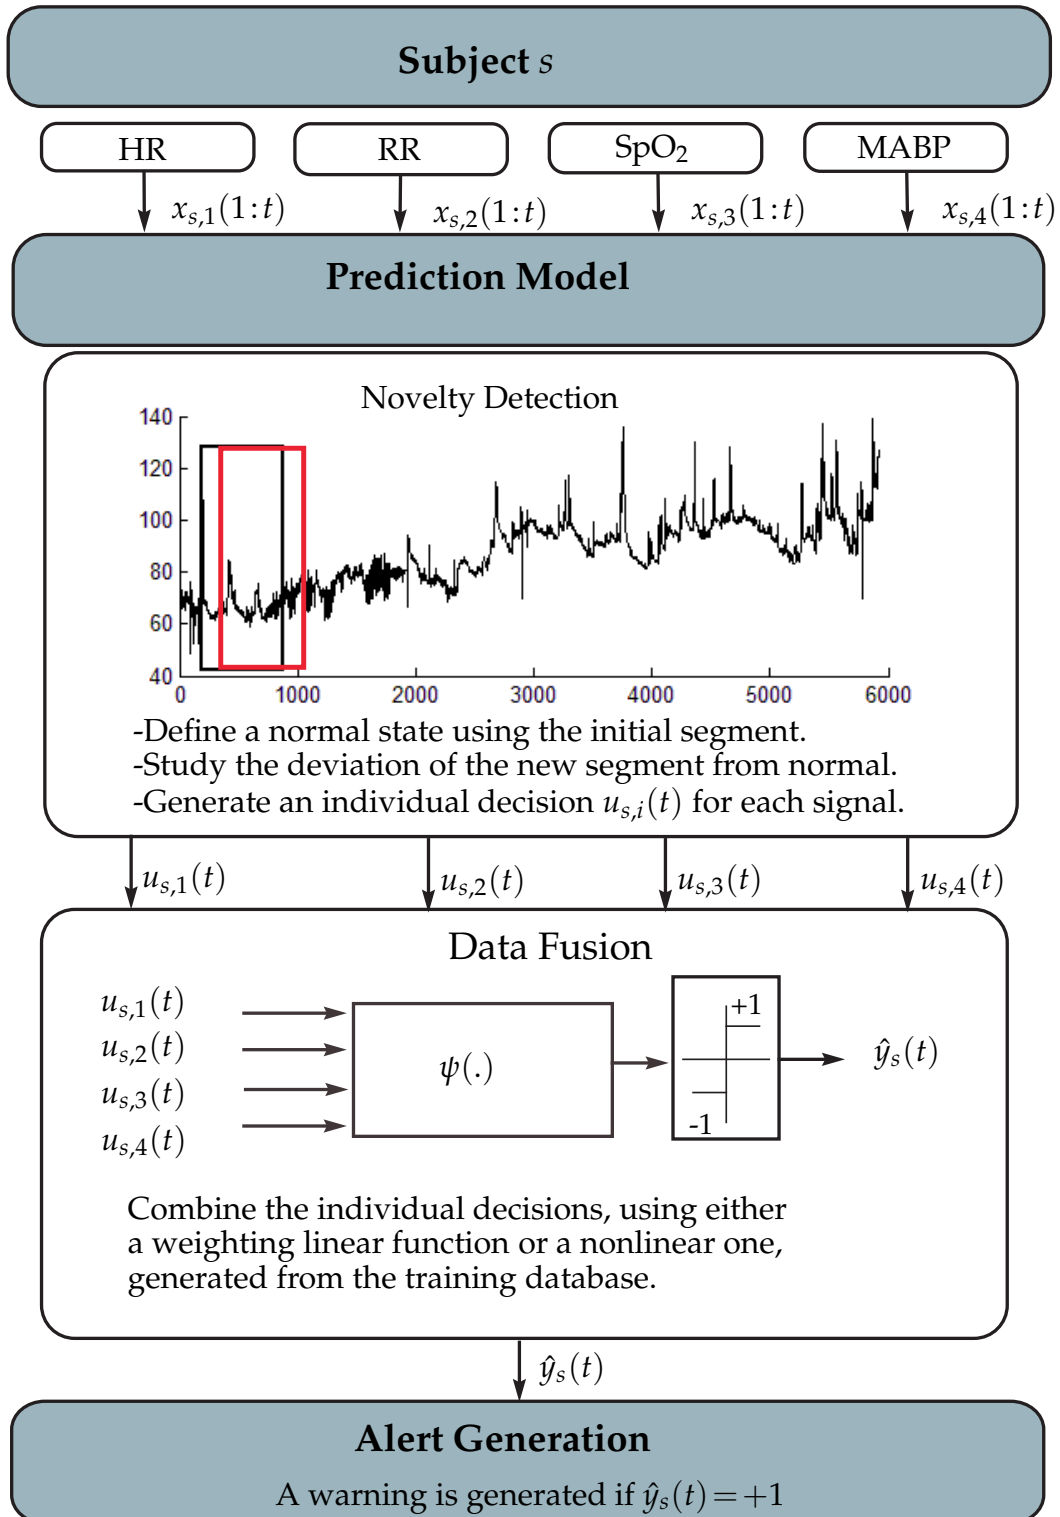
**Subject** $s$

HR

RR

SpO$_2$

MABP

$x_{s,1}(1:t)$

$x_{s,2}(1:t)$

$x_{s,3}(1:t)$

$x_{s,4}(1:t)$

**Prediction Model**

Novelty Detection

140
120
100
80
60
40

0 1000 2000 3000 4000 5000 6000

-Define a normal state using the initial segment.
-Study the deviation of the new segment from normal.
-Generate an individual decision $u_{s,i}(t)$ for each signal.

$u_{s,1}(t)$

$u_{s,2}(t)$

$u_{s,3}(t)$

$u_{s,4}(t)$

Data Fusion

$u_{s,1}(t)$
$u_{s,2}(t)$
$u_{s,3}(t)$
$u_{s,4}(t)$

$\psi(.)$

+1

-1

$\hat{y}_s(t)$

Combine the individual decisions, using either a weighting linear function or a nonlinear one, generated from the training database.

$\hat{y}_s(t)$

**Alert Generation**

A warning is generated if $\hat{y}_s(t) = +1$